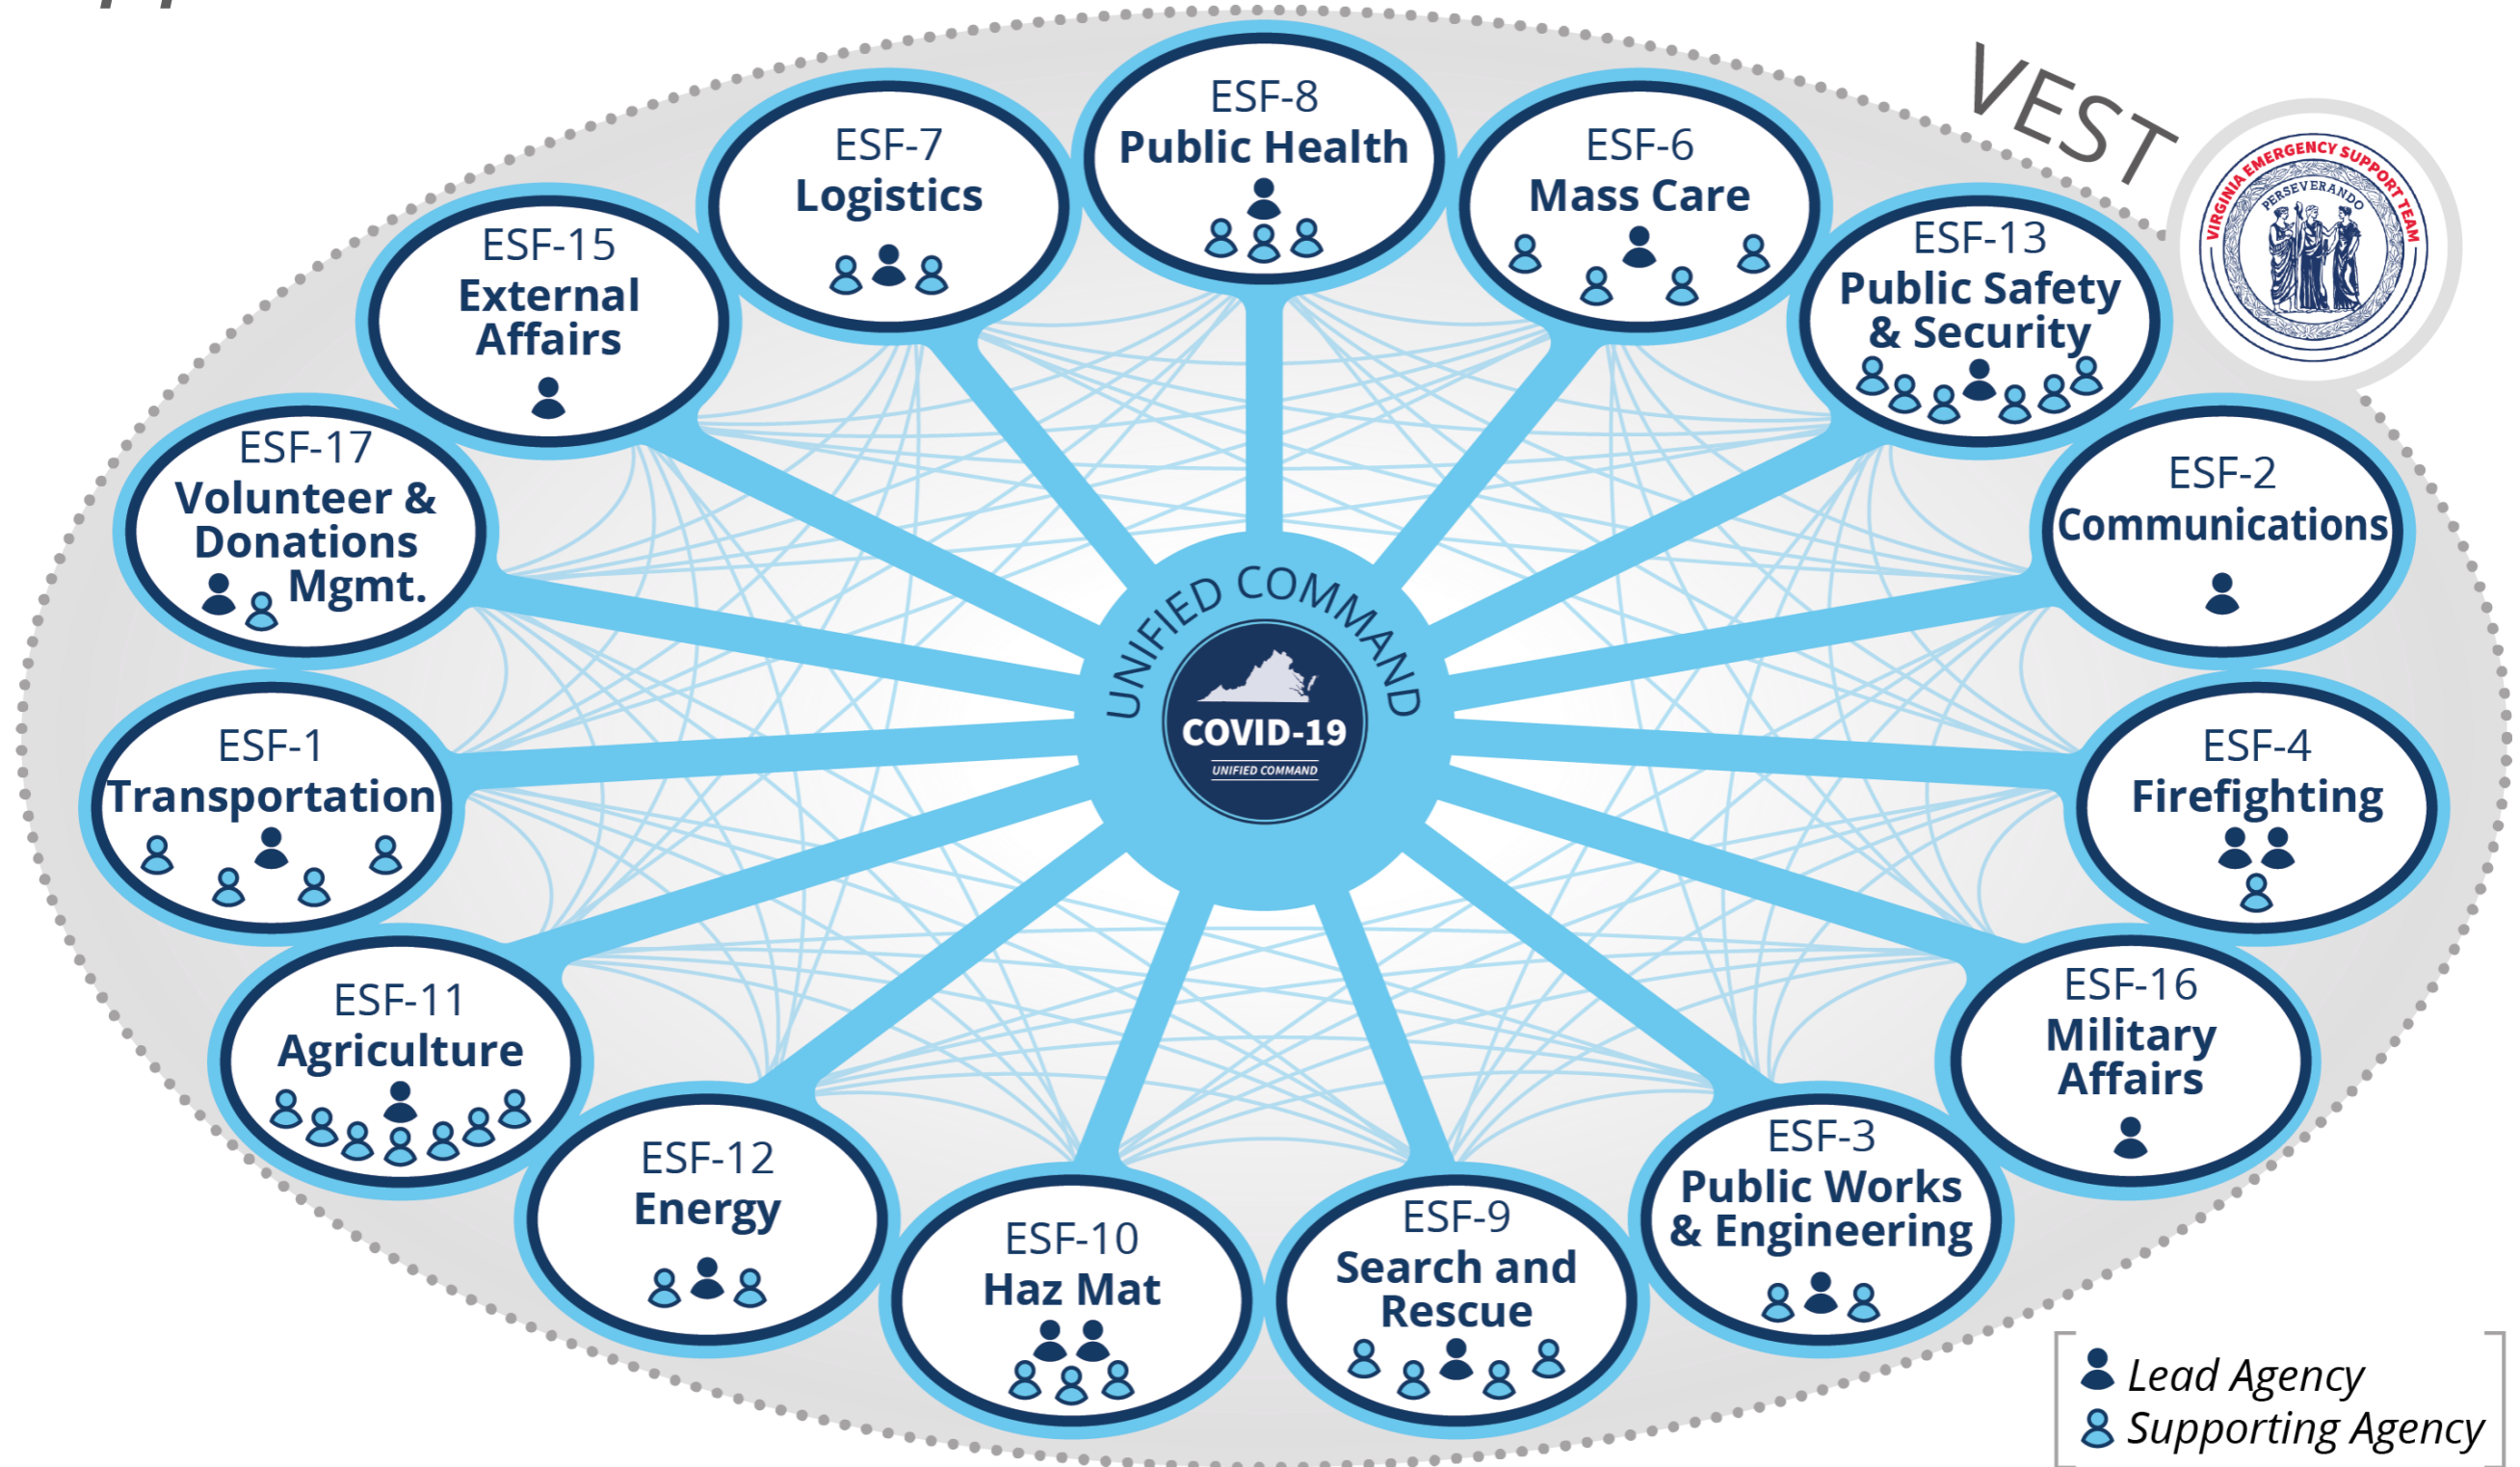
VEST

VIRGINIA EMERGENCY SUPPORT TEAM
PERSEVERANDO

ESF-8
Public Health

ESF-7
Logistics

ESF-6
Mass Care

ESF-15
External Affairs

ESF-13
Public Safety & Security

ESF-17
Volunteer & Donations Mgmt.

ESF-2
Communications

UNIFIED COMMAND
COVID-19
UNIFIED COMMAND

ESF-1
Transportation

ESF-4
Firefighting

ESF-11
Agriculture

ESF-16
Military Affairs

ESF-12
Energy

ESF-10
Haz Mat

ESF-9
Search and Rescue

ESF-3
Public Works & Engineering

Lead Agency
Supporting Agency